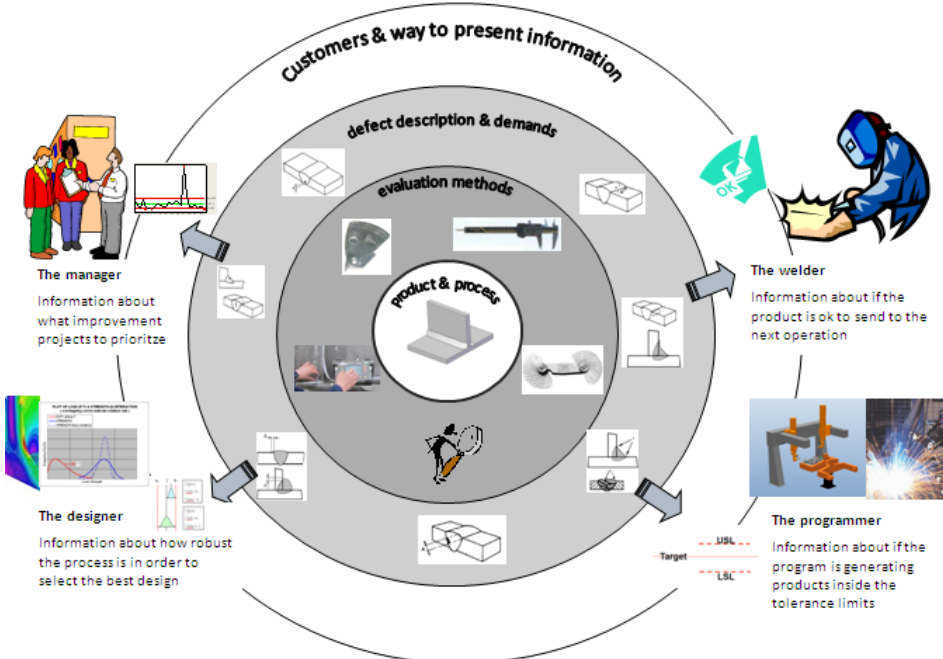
Customers & way to present information

defect description & demands

evaluation methods

product & process

OK

The manager
Information about what improvement projects to prioritze

The welder
Information about if the product is ok to send to the next operation

The designer
Information about how robust the process is in order to select the best design

The programmer
Information about if the program is generating products inside the tolerance limits

USL
Target
LSL